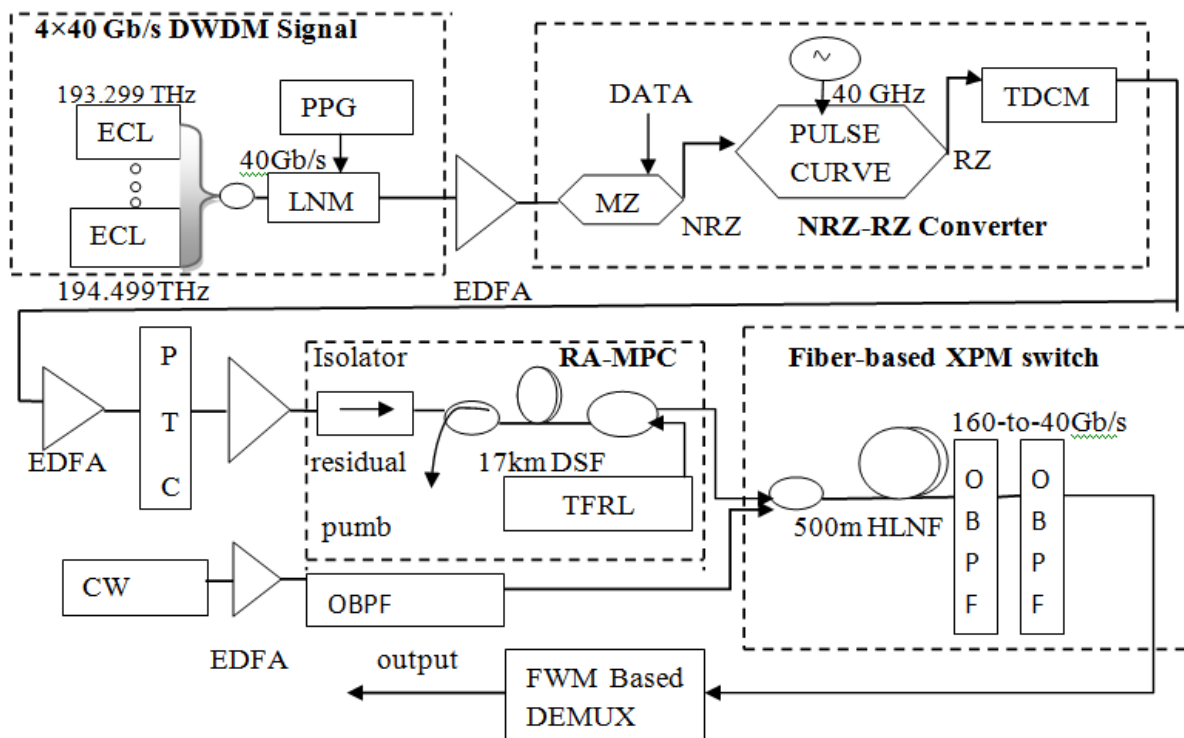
4×40 Gb/s DWDM Signal

193.299 THz

ECL

PPG

40Gb/s

LNM

ECL

194.499THz

EDFA

DATA

MZ

NRZ

40 GHz

PULSE CURVE

RZ

TDCM

NRZ-RZ Converter

EDFA

P T C

Isolator

RA-MPC

residual

pumb

17km DSF

TFRL

Fiber-based XPM switch

160-to-40Gb/s

500m HLNF

O B P F

O B P F

CW

OBPF

EDFA

output

FWM Based DEMUX